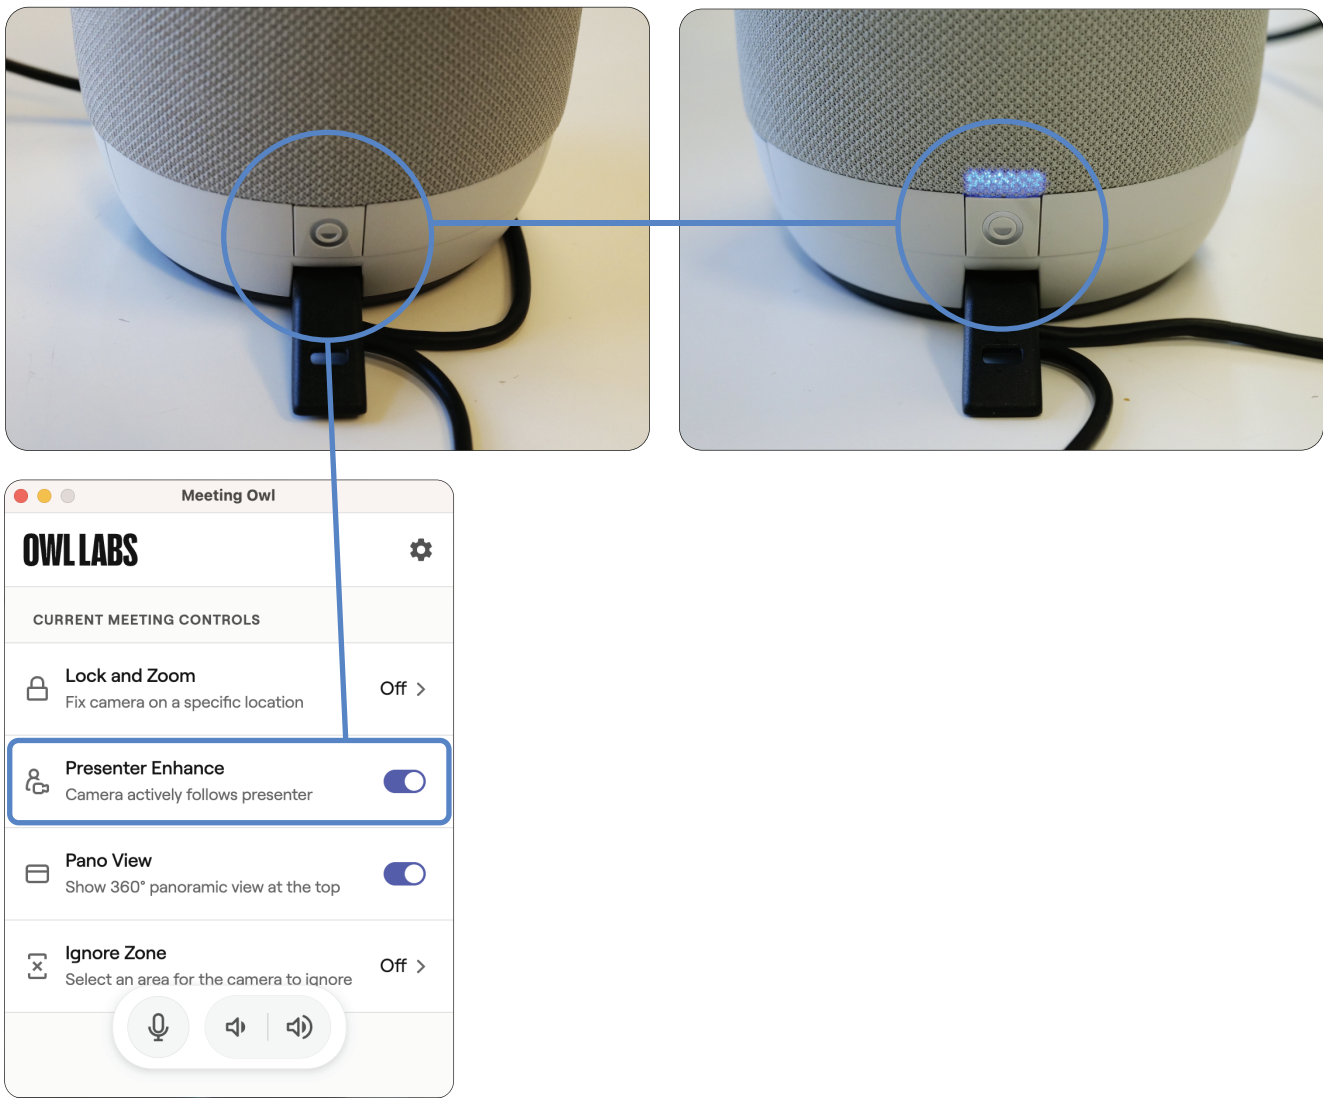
Meeting Owl

OWL LABS

CURRENT MEETING CONTROLS

Lock and Zoom
Fix camera on a specific location
Off >

Presenter Enhance
Camera actively follows presenter

Pano View
Show 360° panoramic view at the top

Ignore Zone
Select an area for the camera to ignore
Off >